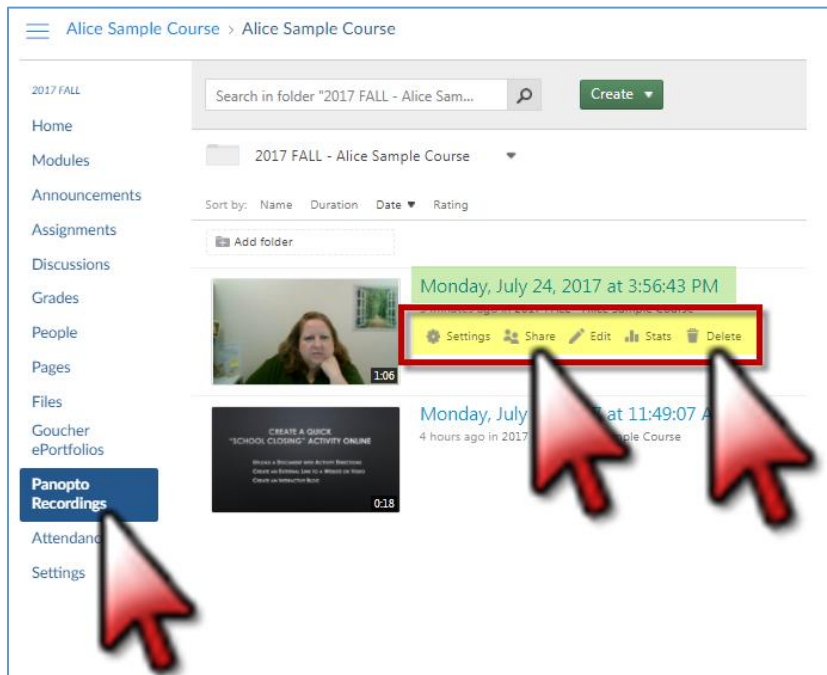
Alice Sample Course › Alice Sample Course

2017 FALL
Home
Modules
Announcements
Assignments
Discussions
Grades
People
Pages
Files
Goucher ePortfolios
Panopto Recordings
Attendanc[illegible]
Settings

Search in folder "2017 FALL - Alice Sam...

Create ▼

2017 FALL - Alice Sample Course ▼

Sort by: Name Duration Date ▼ Rating

Add folder

Monday, July 24, 2017 at 3:56:43 PM
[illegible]
Settings Share Edit Stats Delete
1:06

Monday, July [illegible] at 11:49:07 A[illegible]
4 hours ago in 2017 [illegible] ple Course

CREATE A QUICK "SCHOOL CLOSING" ACTIVITY ONLINE
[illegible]
0:18